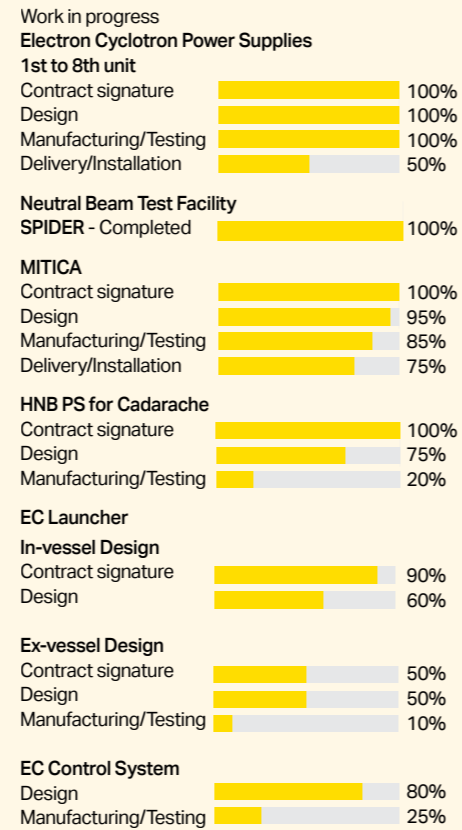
Work in progress

**Electron Cyclotron Power Supplies 1st to 8th unit**

| | |
|---|---|
| Contract signature | 100% |
| Design | 100% |
| Manufacturing/Testing | 100% |
| Delivery/Installation | 50% |

**Neutral Beam Test Facility**

| | |
|---|---|
| **SPIDER** - Completed | 100% |

**MITICA**

| | |
|---|---|
| Contract signature | 100% |
| Design | 95% |
| Manufacturing/Testing | 85% |
| Delivery/Installation | 75% |

**HNB PS for Cadarache**

| | |
|---|---|
| Contract signature | 100% |
| Design | 75% |
| Manufacturing/Testing | 20% |

**EC Launcher**

**In-vessel Design**

| | |
|---|---|
| Contract signature | 90% |
| Design | 60% |

**Ex-vessel Design**

| | |
|---|---|
| Contract signature | 50% |
| Design | 50% |
| Manufacturing/Testing | 10% |

**EC Control System**

| | |
|---|---|
| Design | 80% |
| Manufacturing/Testing | 25% |